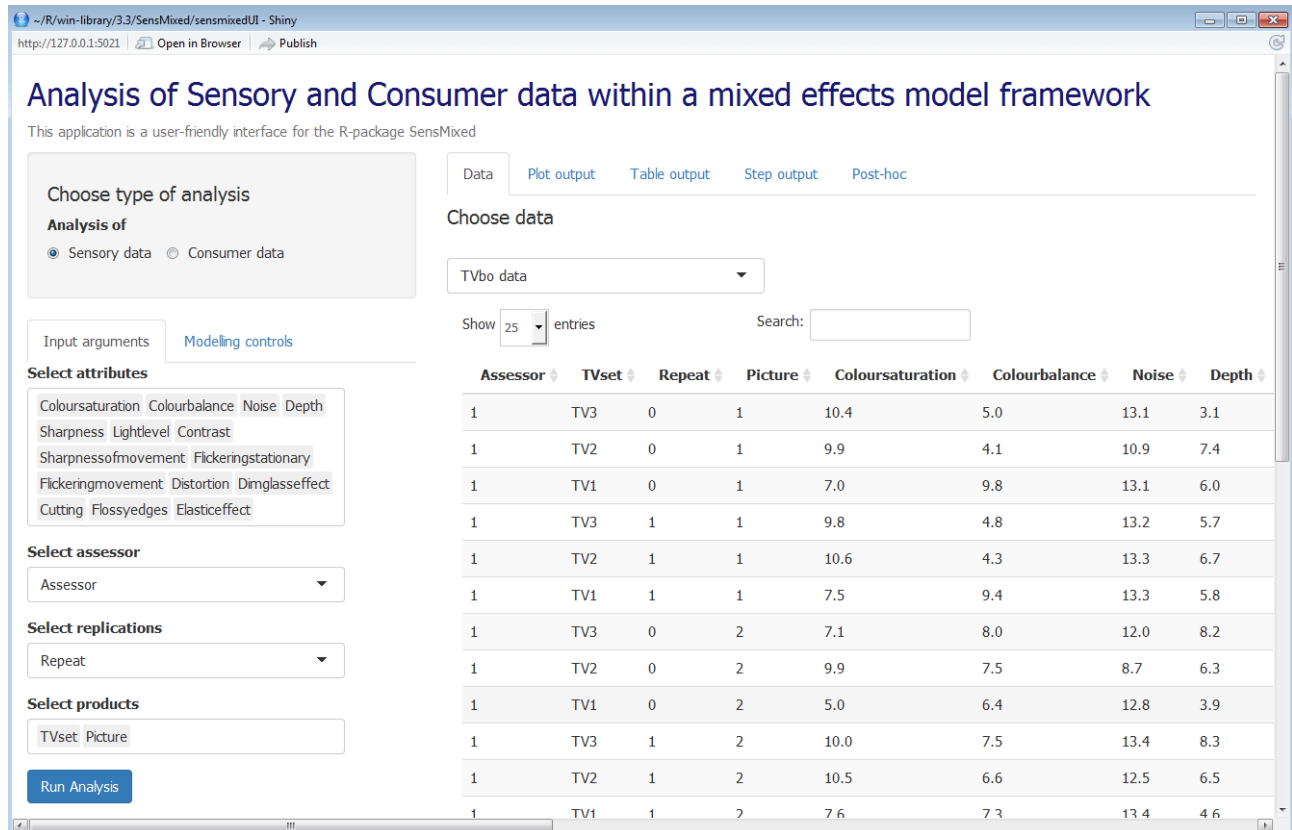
~/R/win-library/3.3/SensMixed/sensmixedUI - Shiny

http://127.0.0.1:5021 Open in Browser Publish

Analysis of Sensory and Consumer data within a mixed effects model framework

This application is a user-friendly interface for the R-package SensMixed

Choose type of analysis

Analysis of

Sensory data Consumer data

Input arguments Modelling controls

Select attributes

Coloursaturation Colourbalance Noise Depth Sharpness Lightlevel Contrast Sharpnessofmovement Flickeringstationary Flickeringmovement Distortion Dimglasseffect Cutting Flossyedges Elasticeffect

Select assessor

Assessor

Select replications

Repeat

Select products

TVset Picture

Run Analysis

Data Plot output Table output Step output Post-hoc

Choose data

TVbo data

Show 25 entries

Search:

| Assessor | TVset | Repeat | Picture | Coloursaturation | Colourbalance | Noise | Depth |
|---|---|---|---|---|---|---|---|
| 1 | TV3 | 0 | 1 | 10.4 | 5.0 | 13.1 | 3.1 |
| 1 | TV2 | 0 | 1 | 9.9 | 4.1 | 10.9 | 7.4 |
| 1 | TV1 | 0 | 1 | 7.0 | 9.8 | 13.1 | 6.0 |
| 1 | TV3 | 1 | 1 | 9.8 | 4.8 | 13.2 | 5.7 |
| 1 | TV2 | 1 | 1 | 10.6 | 4.3 | 13.3 | 6.7 |
| 1 | TV1 | 1 | 1 | 7.5 | 9.4 | 13.3 | 5.8 |
| 1 | TV3 | 0 | 2 | 7.1 | 8.0 | 12.0 | 8.2 |
| 1 | TV2 | 0 | 2 | 9.9 | 7.5 | 8.7 | 6.3 |
| 1 | TV1 | 0 | 2 | 5.0 | 6.4 | 12.8 | 3.9 |
| 1 | TV3 | 1 | 2 | 10.0 | 7.5 | 13.4 | 8.3 |
| 1 | TV2 | 1 | 2 | 10.5 | 6.6 | 12.5 | 6.5 |
| 1 | TV1 | 1 | 2 | 7.6 | 7.3 | 13.4 | 4.6 |